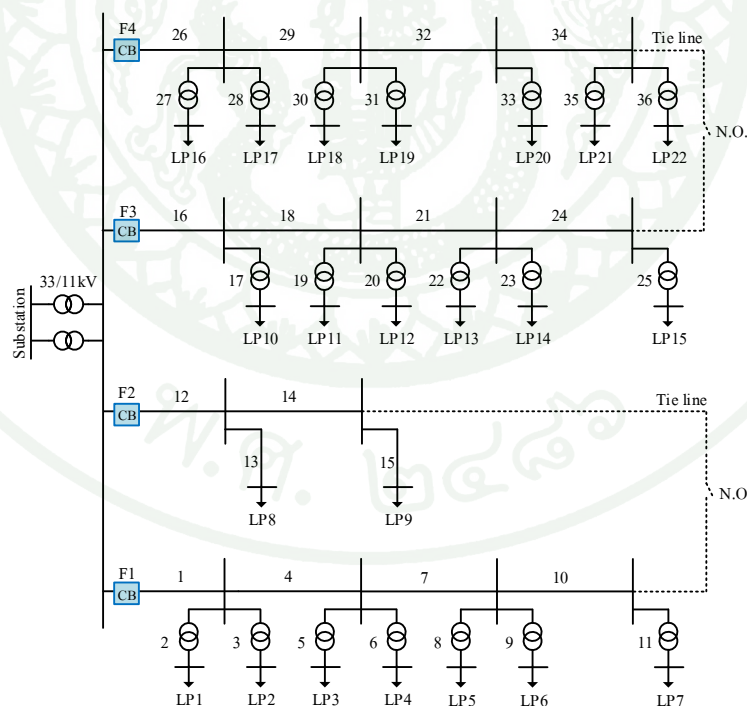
F4
CB
26
29
32
34
Tie line
27
28
30
31
33
35
36
LP16
LP17
LP18
LP19
LP20
LP21
LP22
N.O.

F3
CB
16
18
21
24
17
19
20
22
23
25
LP10
LP11
LP12
LP13
LP14
LP15

Substation
33/11kV

F2
CB
12
14
Tie line
13
15
LP8
LP9
N.O

F1
CB
1
4
7
10
2
3
5
6
8
9
11
LP1
LP2
LP3
LP4
LP5
LP6
LP7